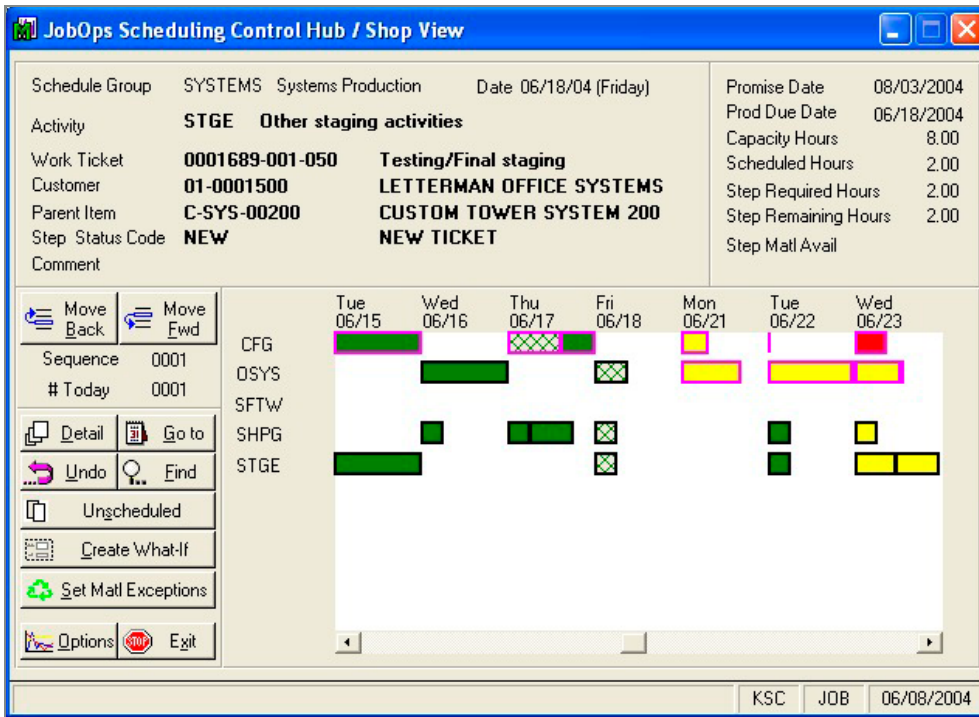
JobOps Scheduling Control Hub / Shop View

Schedule Group SYSTEMS Systems Production Date 06/18/04 (Friday)
Activity STGE Other staging activities
Work Ticket 0001689-001-050 Testing/Final staging
Customer 01-0001500 LETTERMAN OFFICE SYSTEMS
Parent Item C-SYS-00200 CUSTOM TOWER SYSTEM 200
Step Status Code NEW NEW TICKET
Comment

Promise Date 08/03/2004
Prod Due Date 06/18/2004
Capacity Hours 8.00
Scheduled Hours 2.00
Step Required Hours 2.00
Step Remaining Hours 2.00
Step Matl Avail

Move Back
Move Fwd
Sequence 0001
# Today 0001
Detail
Go to
Undo
Find
Unscheduled
Create What-If
Set Matl Exceptions
Options
Exit

Tue 06/15
Wed 06/16
Thu 06/17
Fri 06/18
Mon 06/21
Tue 06/22
Wed 06/23

CFG
OSYS
SFTW
SHPG
STGE

KSC JOB 06/08/2004